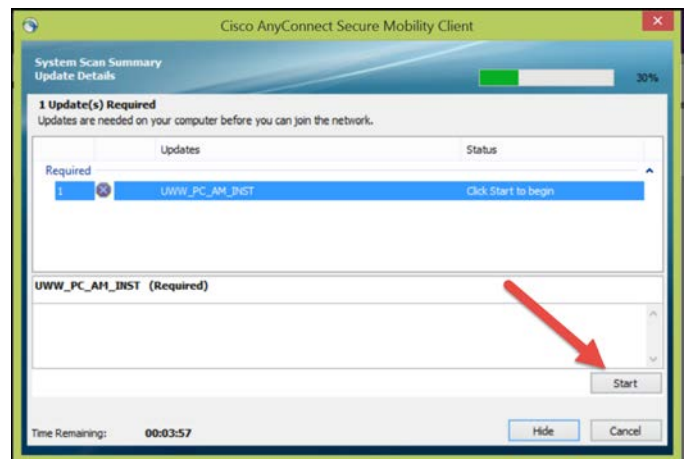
Cisco AnyConnect Secure Mobility Client

System Scan Summary
Update Details

30%

1 Update(s) Required
Updates are needed on your computer before you can join the network.

| | | Updates | Status |
|---|---|---|---|
| Required | | | |
| 1 | | UWW_PC_AM_INST | Click Start to begin |

UWW_PC_AM_INST (Required)

Start

Time Remaining: 00:03:57

Hide

Cancel